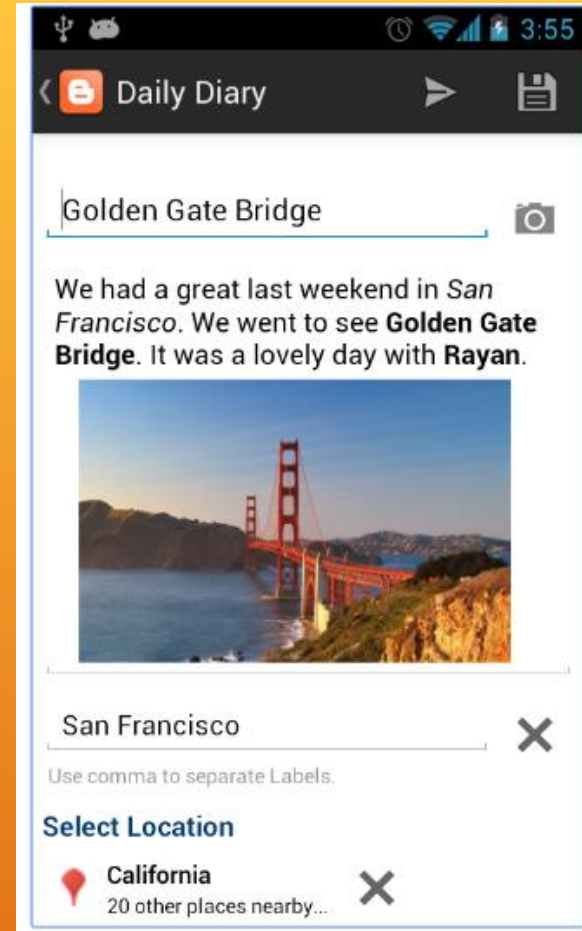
3:55

Daily Diary

Golden Gate Bridge

We had a great last weekend in *San Francisco*. We went to see **Golden Gate Bridge**. It was a lovely day with **Rayan**.

San Francisco

Use comma to separate Labels.

Select Location

California
20 other places nearby...